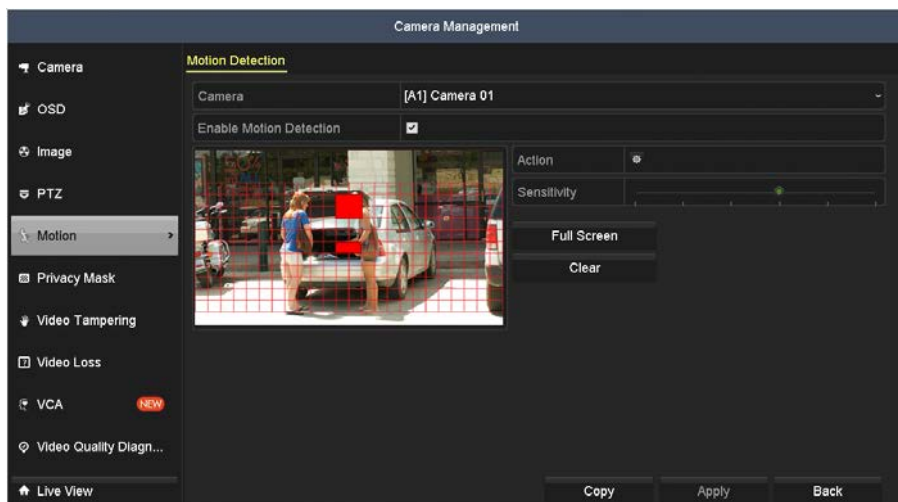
Camera Management

Camera
OSD
Image
PTZ
Motion
Privacy Mask
Video Tampering
Video Loss
VCA NEW
Video Quality Diagn...
Live View

Motion Detection

Camera [A1] Camera 01
Enable Motion Detection

Action
Sensitivity

Full Screen
Clear

Copy
Apply
Back